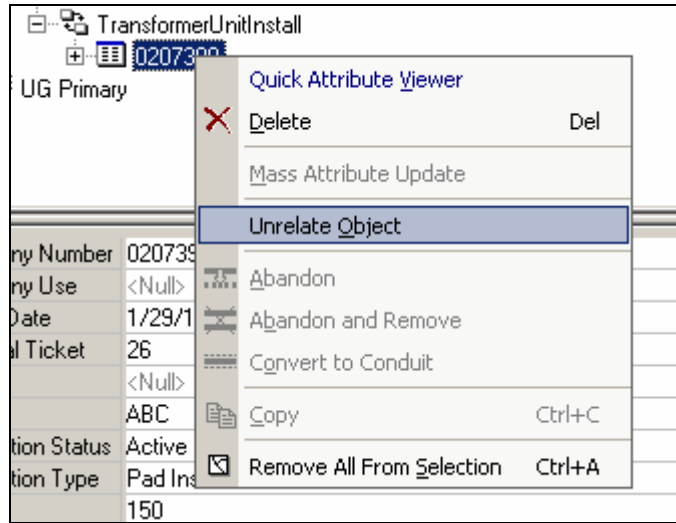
TransformerUnitInstall
0207399
UG Primary

Quick Attribute Viewer
Delete Del
Mass Attribute Update
Unrelate Object
Abandon
Abandon and Remove
Convert to Conduit
Copy Ctrl+C
Remove All From Selection Ctrl+A

| ny Number | 020739 |
|---|---|
| ny Use | <Null> |
| Date | 1/29/1 |
| l Ticket | 26 |
| | <Null> |
| | ABC |
| tion Status | Active |
| tion Type | Pad Ins |
| | 150 |